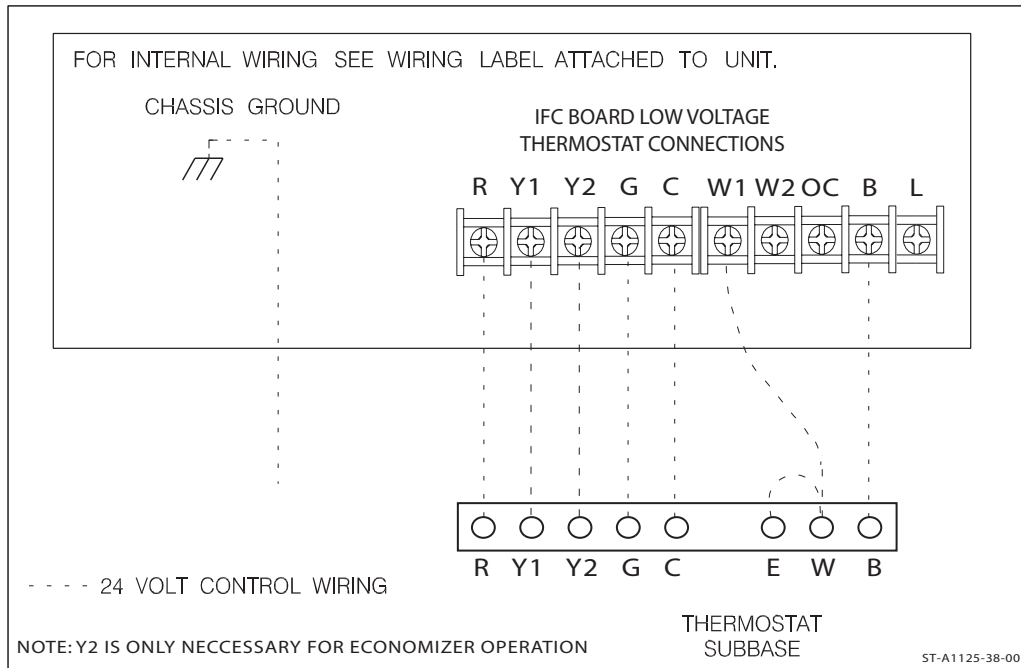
FOR INTERNAL WIRING SEE WIRING LABEL ATTACHED TO UNIT.

CHASSIS GROUND

IFC BOARD LOW VOLTAGE THERMOSTAT CONNECTIONS

R Y1 Y2 G C W1 W2 OC B L

R Y1 Y2 G C E W B

- - - - 24 VOLT CONTROL WIRING

NOTE: Y2 IS ONLY NECCESSARY FOR ECONOMIZER OPERATION

THERMOSTAT SUBBASE

ST-A1125-38-00